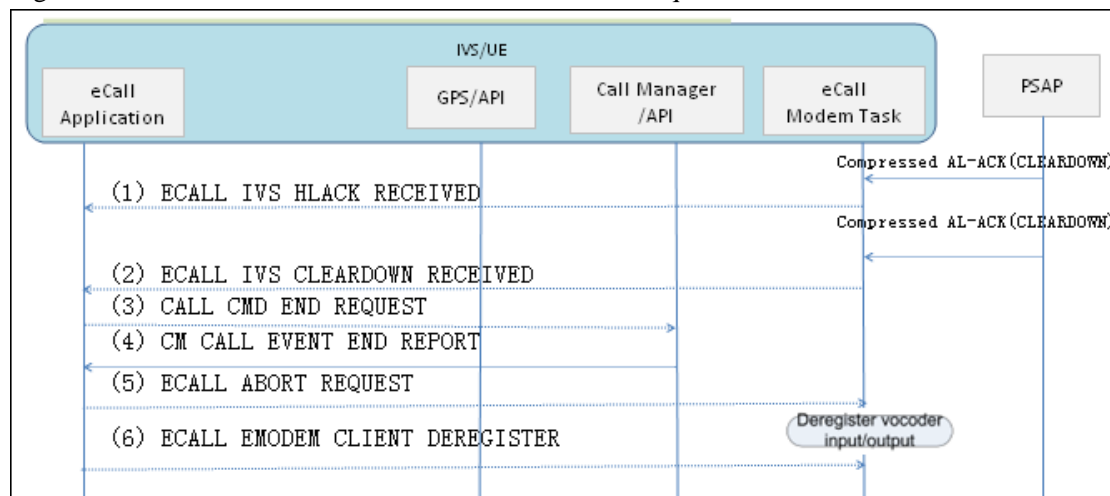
IVS/UE

eCall Application

GPS/API

Call Manager /API

eCall Modem Task

PSAP

Compressed AL-ACK(CLEARDOWN)

(1) ECALL IVS HLACK RECEIVED

Compressed AL-ACK(CLEARDOWN)

(2) ECALL IVS CLEARDOWN RECEIVED

(3) CALL CMD END REQUEST

(4) CM CALL EVENT END REPORT

(5) ECALL ABORT REQUEST

Deregister vocoder input/output

(6) ECALL EMODEM CLIENT DEREGISTER